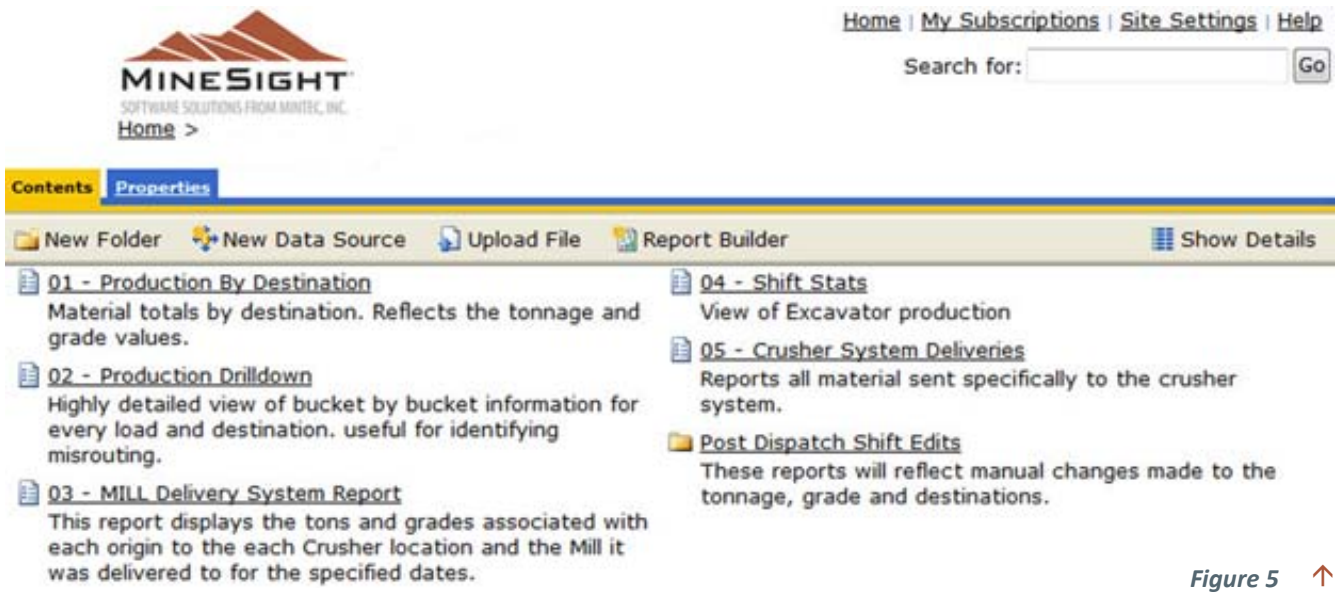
MINESIGHT
SOFTWARE SOLUTIONS FROM MINTEC, INC.
Home >

Home | My Subscriptions | Site Settings | Help
Search for: Go

Contents Properties

New Folder New Data Source Upload File Report Builder Show Details

01 - Production By Destination
Material totals by destination. Reflects the tonnage and grade values.

02 - Production Drilldown
Highly detailed view of bucket by bucket information for every load and destination. useful for identifying misrouting.

03 - MILL Delivery System Report
This report displays the tons and grades associated with each origin to the each Crusher location and the Mill it was delivered to for the specified dates.

04 - Shift Stats
View of Excavator production

05 - Crusher System Deliveries
Reports all material sent specifically to the crusher system.

Post Dispatch Shift Edits
These reports will reflect manual changes made to the tonnage, grade and destinations.

Figure 5 ↑